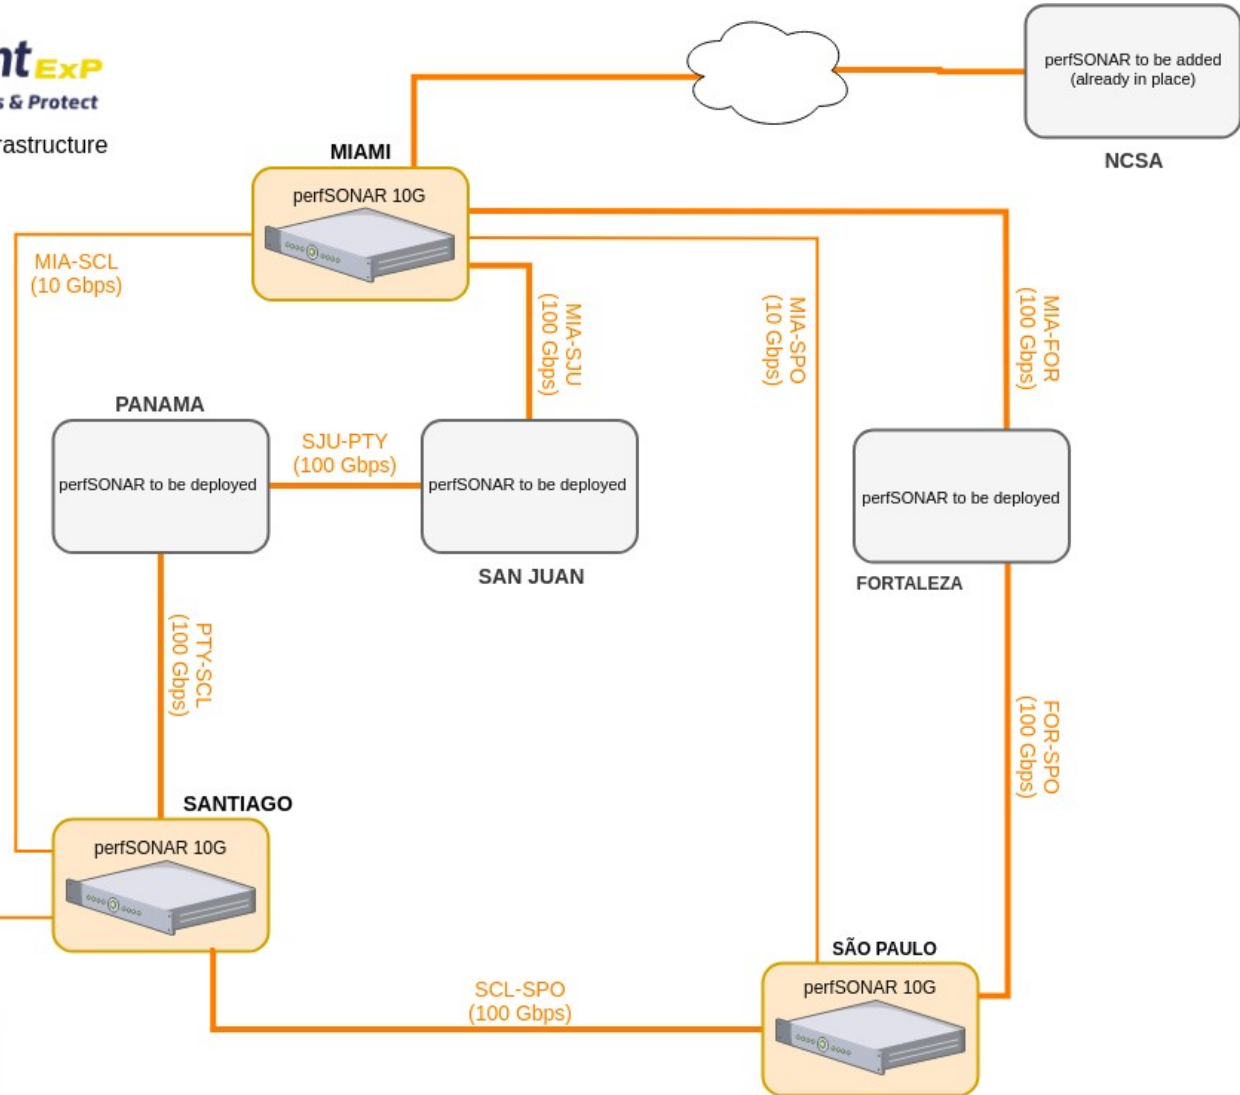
nt ExP
s & Protect
rastructure

MIAMI
perfSONAR 10G

perfSONAR to be added (already in place)
NCSA

MIA-SCL
(10 Gbps)

MIA-SJU
(100 Gbps)

MIA-SPO
(10 Gbps)

MIA-FOR
(100 Gbps)

PANAMA
perfSONAR to be deployed

SJU-PTY
(100 Gbps)

perfSONAR to be deployed
SAN JUAN

perfSONAR to be deployed
FORTALEZA

PTY-SCL
(100 Gbps)

FOR-SPO
(100 Gbps)

SANTIAGO
perfSONAR 10G

SÃO PAULO
perfSONAR 10G

SCL-SPO
(100 Gbps)